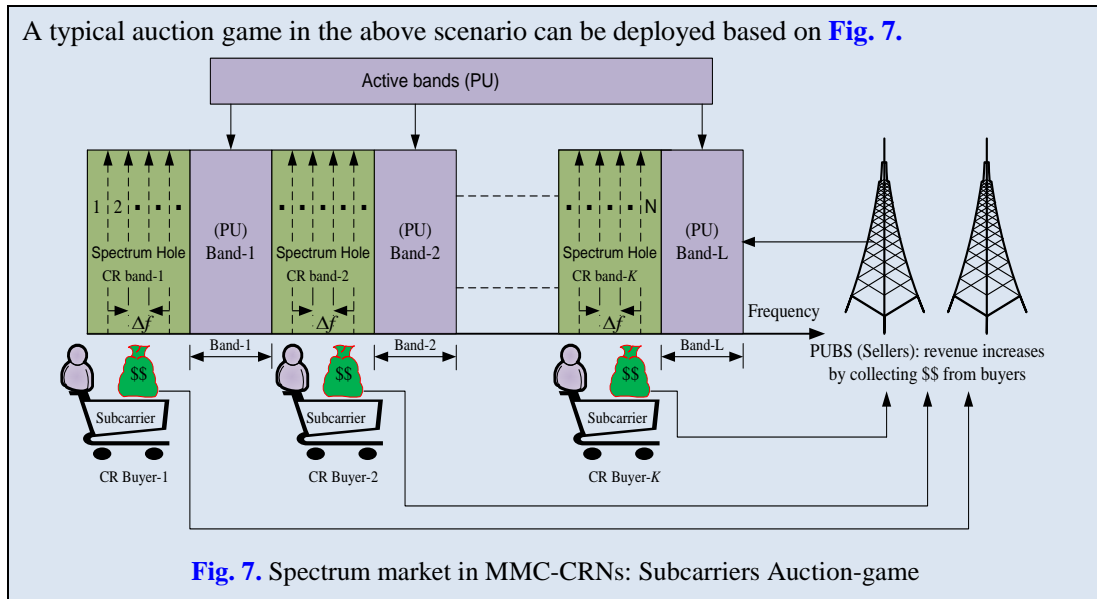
A typical auction game in the above scenario can be deployed based on **Fig. 7.**

Active bands (PU)

1 2

Spectrum Hole

CR band-1

$\Delta f$

(PU) Band-1

Spectrum Hole

CR band-2

$\Delta f$

(PU) Band-2

N

Spectrum Hole

CR band-$K$

$\Delta f$

(PU) Band-L

Frequency

Band-1

Band-2

Band-L

$$

$$

$$

Subcarrier

Subcarrier

Subcarrier

CR Buyer-1

CR Buyer-2

CR Buyer-$K$

PUBS (Sellers): revenue increases by collecting $$ from buyers

**Fig. 7.** Spectrum market in MMC-CRNs: Subcarriers Auction-game